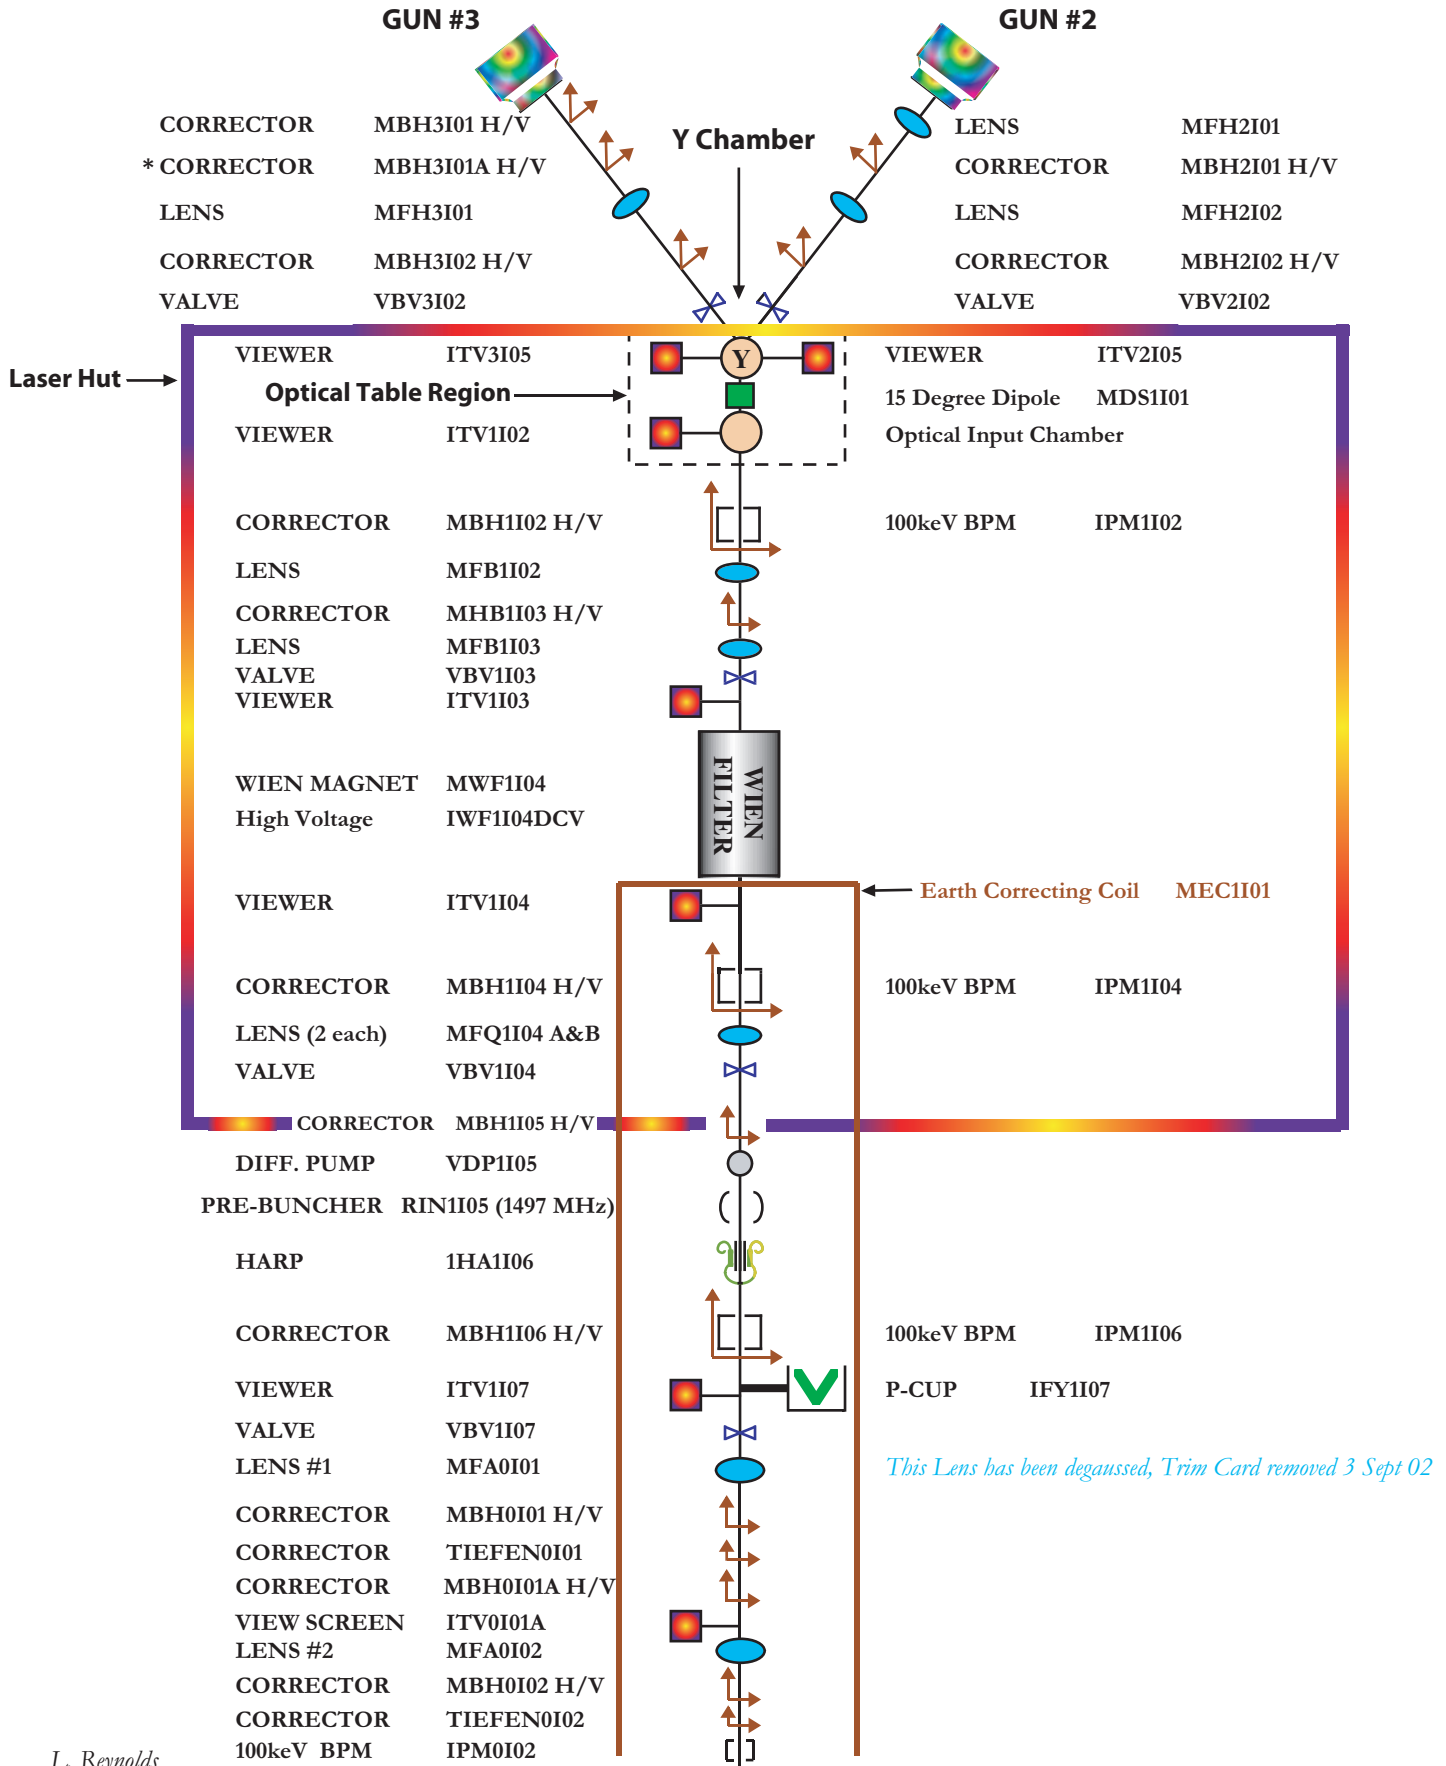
GUN #3

GUN #2

CORRECTOR MBH3I01 H/V

* CORRECTOR MBH3I01A H/V

LENS MFH3I01

CORRECTOR MBH3I02 H/V

VALVE VBV3I02

Y Chamber

LENS MFH2I01

CORRECTOR MBH2I01 H/V

LENS MFH2I02

CORRECTOR MBH2I02 H/V

VALVE VBV2I02

Laser Hut

VIEWER ITV3I05

Optical Table Region

VIEWER ITV1I02

Y

VIEWER ITV2I05

15 Degree Dipole MDS1I01

Optical Input Chamber

CORRECTOR MBH1I02 H/V

100keV BPM IPM1I02

LENS MFB1I02

CORRECTOR MHB1I03 H/V

LENS MFB1I03

VALVE VBV1I03

VIEWER ITV1I03

WIEN MAGNET MWF1I04

High Voltage IWF1I04DCV

WIEN FILTER

Earth Correcting Coil MEC1I01

VIEWER ITV1I04

CORRECTOR MBH1I04 H/V

100keV BPM IPM1I04

LENS (2 each) MFQ1I04 A&B

VALVE VBV1I04

CORRECTOR MBH1I05 H/V

DIFF. PUMP VDP1I05

PRE-BUNCHER RIN1I05 (1497 MHz)

HARP 1HA1I06

CORRECTOR MBH1I06 H/V

100keV BPM IPM1I06

VIEWER ITV1I07

P-CUP IFY1I07

VALVE VBV1I07

LENS #1 MFA0I01

This Lens has been degaussed, Trim Card removed 3 Sept 02

CORRECTOR MBH0I01 H/V

CORRECTOR TIEFEN0I01

CORRECTOR MBH0I01A H/V

VIEW SCREEN ITV0I01A

LENS #2 MFA0I02

CORRECTOR MBH0I02 H/V

CORRECTOR TIEFEN0I02

100keV BPM IPM0I02

L. Reynolds